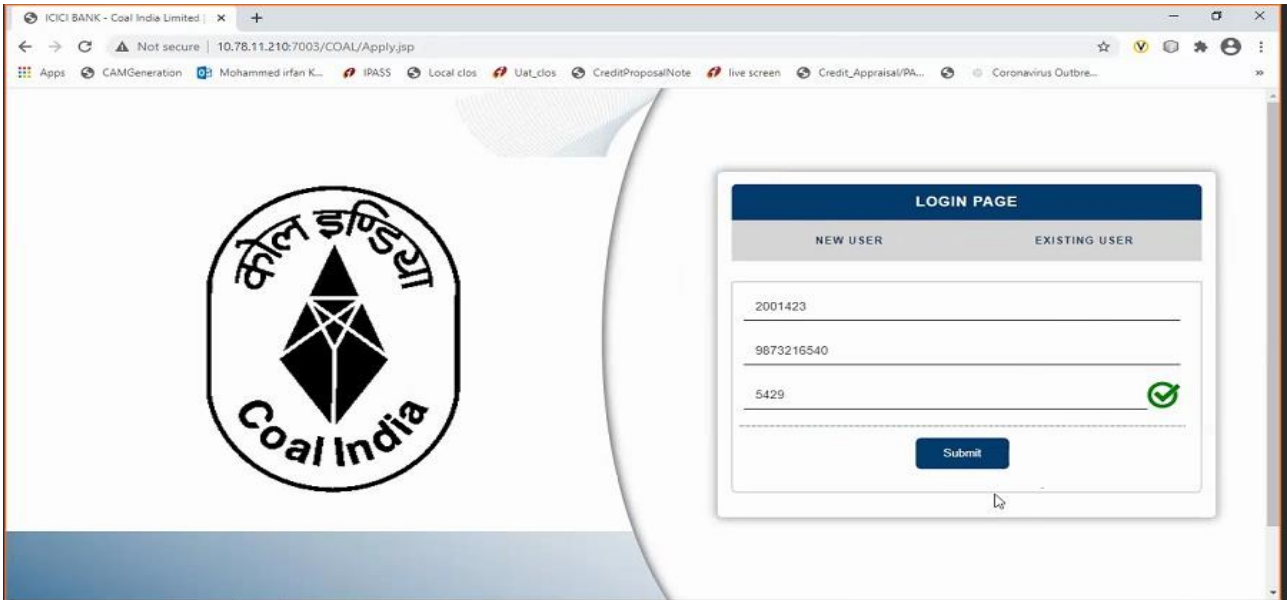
ICICI BANK - Coal India Limited | ×

Not secure | 10.78.11.210:7003/COAL/Apply.jsp

Apps CAMGeneration Mohammed irfan K... IPASS Local clos Uat_clos CreditProposalNote live screen Credit_Appraisal/PA... Coronavirus Outbre...

कोल इण्डिया

Coal India

LOGIN PAGE

NEW USER

EXISTING USER

2001423

9873216540

5429

Submit